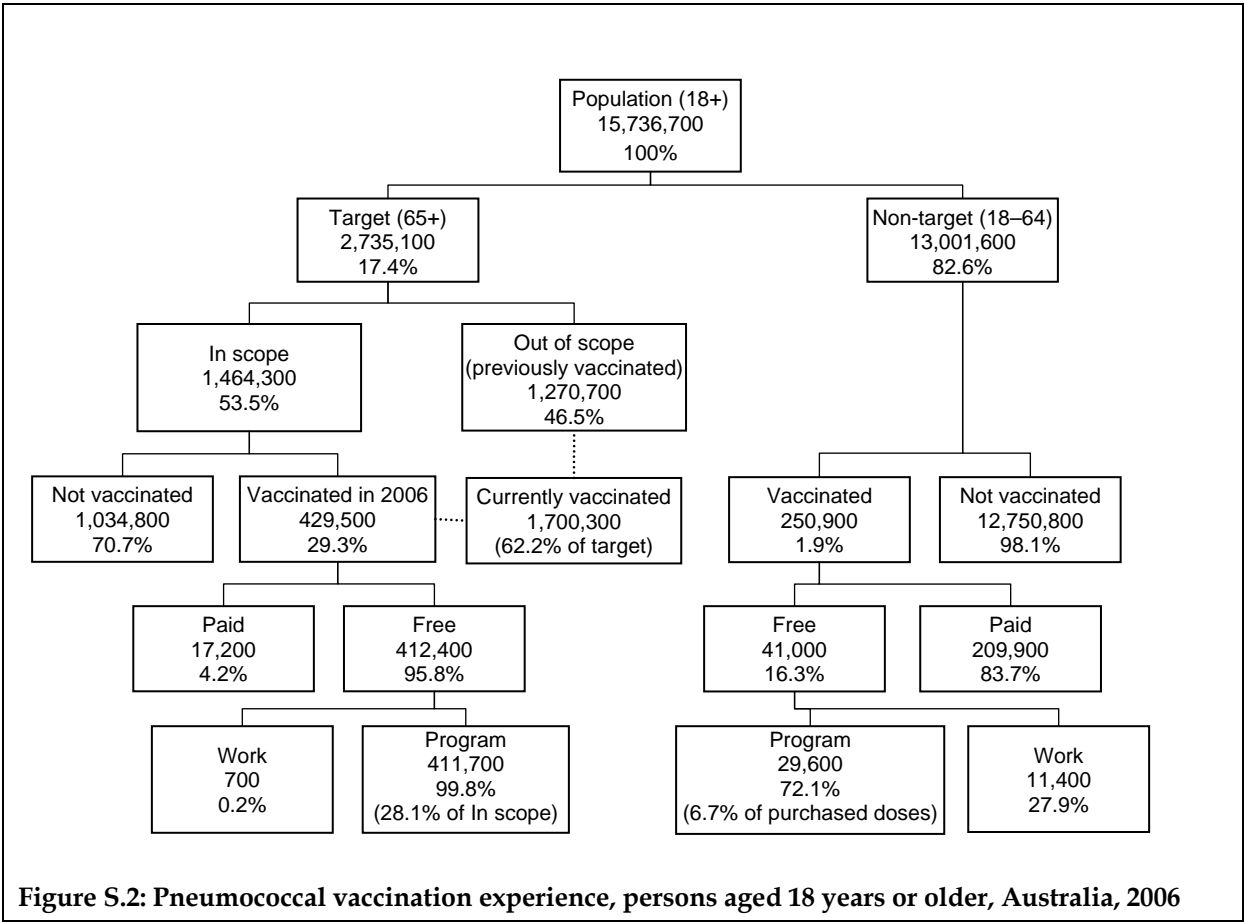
Population (18+)
15,736,700
100%

Target (65+)
2,735,100
17.4%

Non-target (18–64)
13,001,600
82.6%

In scope
1,464,300
53.5%

Out of scope
(previously vaccinated)
1,270,700
46.5%

Not vaccinated
1,034,800
70.7%

Vaccinated in 2006
429,500
29.3%

Currently vaccinated
1,700,300
(62.2% of target)

Vaccinated
250,900
1.9%

Not vaccinated
12,750,800
98.1%

Paid
17,200
4.2%

Free
412,400
95.8%

Free
41,000
16.3%

Paid
209,900
83.7%

Work
700
0.2%

Program
411,700
99.8%
(28.1% of In scope)

Program
29,600
72.1%
(6.7% of purchased doses)

Work
11,400
27.9%

Figure S.2: Pneumococcal vaccination experience, persons aged 18 years or older, Australia, 2006